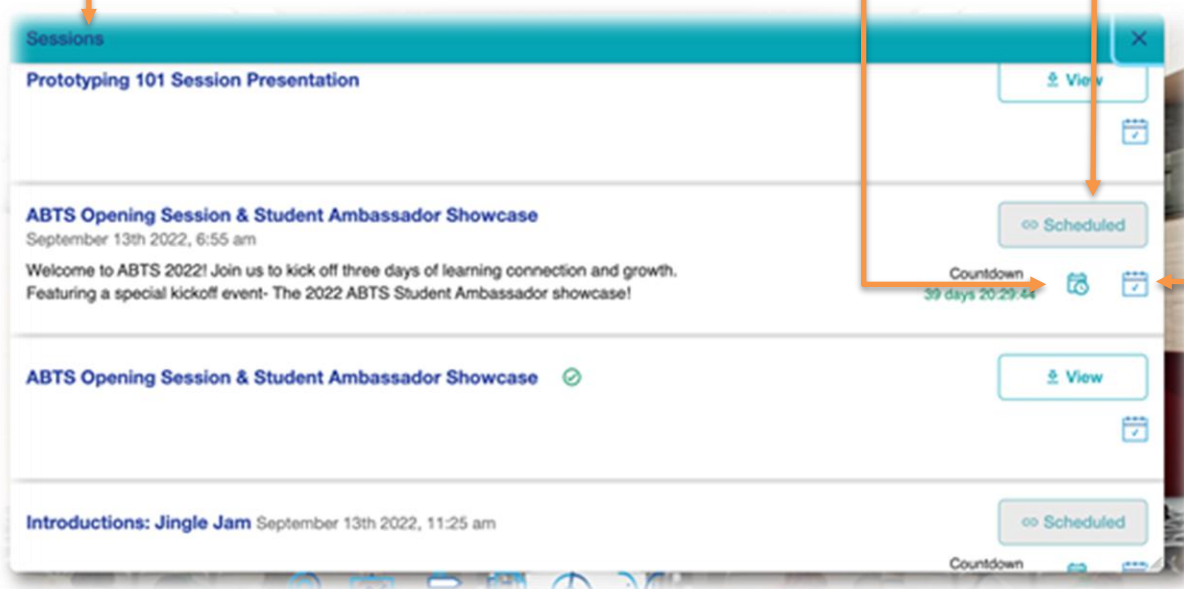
Sessions

×

Prototyping 101 Session Presentation

View

ABTS Opening Session & Student Ambassador Showcase
September 13th 2022, 6:55 am

Welcome to ABTS 2022! Join us to kick off three days of learning connection and growth. Featuring a special kickoff event- The 2022 ABTS Student Ambassador showcase!

Scheduled

Countdown
39 days 20:29:44

ABTS Opening Session & Student Ambassador Showcase

View

Introductions: Jingle Jam September 13th 2022, 11:25 am

Scheduled

Countdown